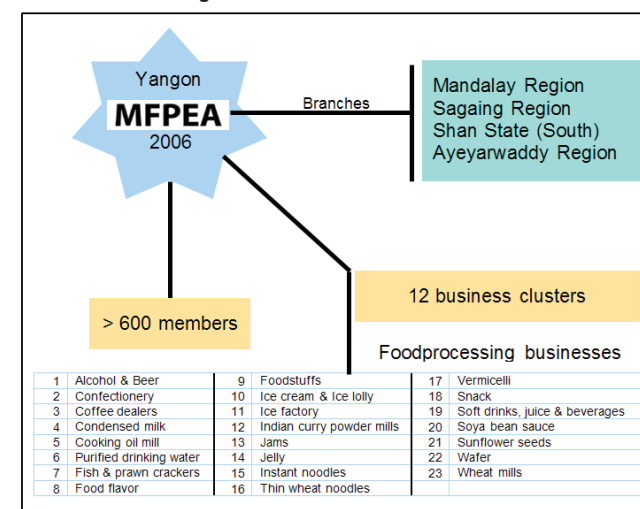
Yangon
MFPEA
2006

Branches

Mandalay Region
Sagaing Region
Shan State (South)
Ayeyarwaddy Region

12 business clusters

> 600 members

Foodprocessing businesses

| | | | | | |
|---|---|---|---|---|---|
| 1 | Alcohol & Beer | 9 | Foodstuffs | 17 | Vermicelli |
| 2 | Confectionery | 10 | Ice cream & Ice lolly | 18 | Snack |
| 3 | Coffee dealers | 11 | Ice factory | 19 | Soft drinks, juice & beverages |
| 4 | Condensed milk | 12 | Indian curry powder mills | 20 | Soya bean sauce |
| 5 | Cooking oil mill | 13 | Jams | 21 | Sunflower seeds |
| 6 | Purified drinking water | 14 | Jelly | 22 | Wafer |
| 7 | Fish & prawn crackers | 15 | Instant noodles | 23 | Wheat mills |
| 8 | Food flavor | 16 | Thin wheat noodles | | |